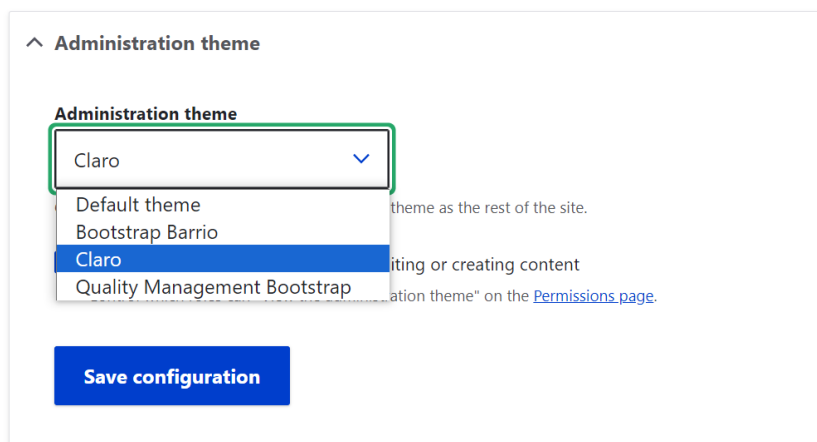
Administration theme

Administration theme

Claro

Default theme
Bootstrap Barrio
Claro
Quality Management Bootstrap

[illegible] theme as the rest of the site.

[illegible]iting or creating content

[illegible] ation theme" on the Permissions page.

Save configuration